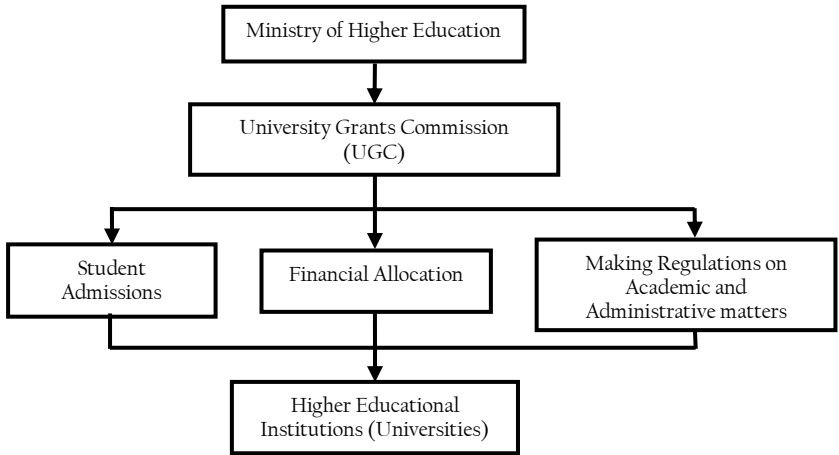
Ministry of Higher Education

University Grants Commission (UGC)

Student Admissions

Financial Allocation

Making Regulations on Academic and Administrative matters

Higher Educational Institutions (Universities)